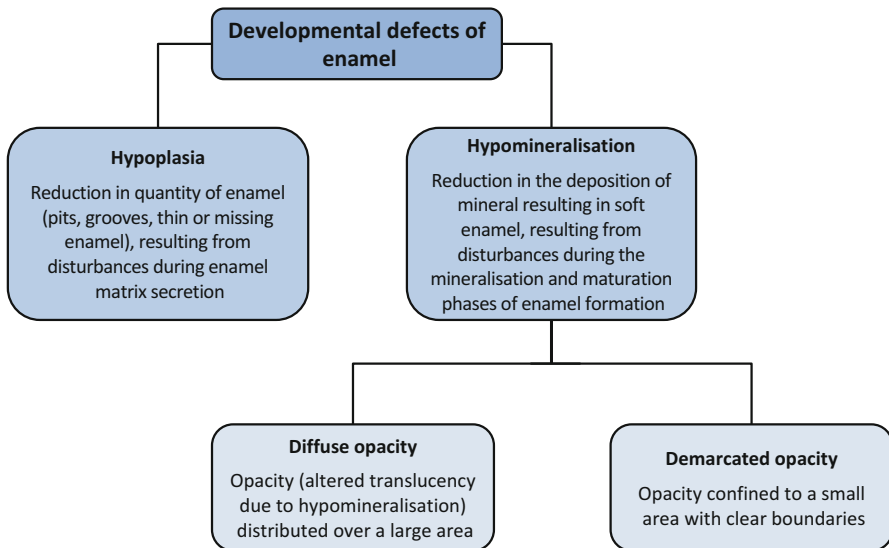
Developmental defects of enamel

Hypoplasia

Reduction in quantity of enamel (pits, grooves, thin or missing enamel), resulting from disturbances during enamel matrix secretion

Hypomineralisation

Reduction in the deposition of mineral resulting in soft enamel, resulting from disturbances during the mineralisation and maturation phases of enamel formation

Diffuse opacity

Opacity (altered translucency due to hypomineralisation) distributed over a large area

Demarcated opacity

Opacity confined to a small area with clear boundaries